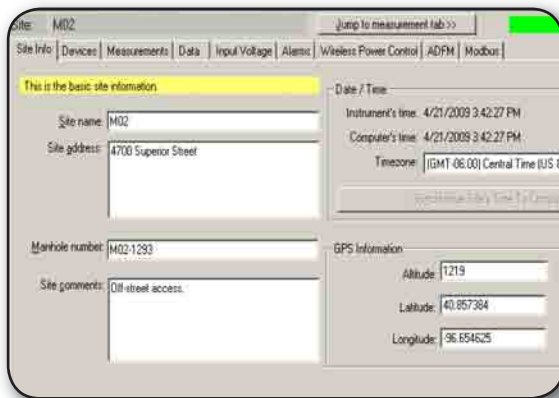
Site: M02

Jump to measurement tab >>

Site Info | Devices | Measurements | Data | Input Voltage | Alarms | Wireless Power Control | ADFM | Modbus

This is the basic site information.

Site name: M02

Site address: 4700 Superior Street

Manhole number: M02-1293

Site comments: Off-street access.

Date / Time

Instrument's time: 4/21/2009 3:42:27 PM

Computer's time: 4/21/2009 3:42:27 PM

Timezone: (GMT-06:00) Central Time (US &

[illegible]

GPS Information

Altitude: 1219

Latitude: 40.857384

Longitude: 96.654625